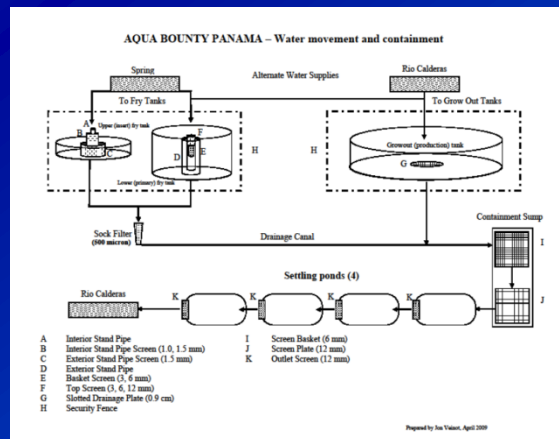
AQUA BOUNTY PANAMA – Water movement and containment

Spring

Alternate Water Supplies

Rio Calderas

To Fry Tanks

To Grow Out Tanks

Upper (insert) fry tank

A

B

C

F

D

E

H

H

Growout (production) tank

G

Lower (primary) fry tank

Containment Sump

Sock Filter (600 micron)

Drainage Canal

I

Settling ponds (4)

Rio Calderas

K

K

K

K

J

A Interior Stand Pipe
B Interior Stand Pipe Screen (1.0, 1.5 mm)
C Exterior Stand Pipe Screen (1.5 mm)
D Exterior Stand Pipe
E Basket Screen (3, 6 mm)
F Top Screen (3, 6, 12 mm)
G Slotted Drainage Plate (0.9 cm)
H Security Fence

I Screen Basket (6 mm)
J Screen Plate (12 mm)
K Outlet Screen (12 mm)

Prepared by Jon Vainot, April 2009